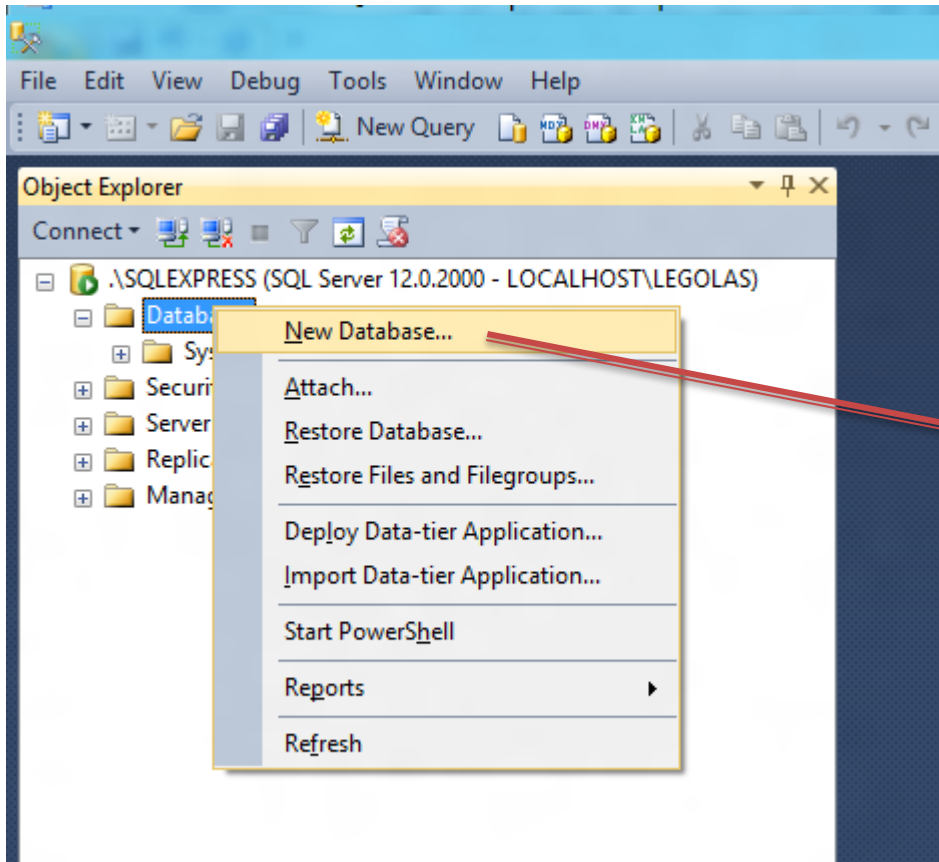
File Edit View Debug Tools Window Help

New Query

Object Explorer

Connect

.\SQLEXPRESS (SQL Server 12.0.2000 - LOCALHOST\LEGOLAS)

Datab

Sys

Securi

Server

Replic

Manag

New Database...

Attach...

Restore Database...

Restore Files and Filegroups...

Deploy Data-tier Application...

Import Data-tier Application...

Start PowerShell

Reports

Refresh